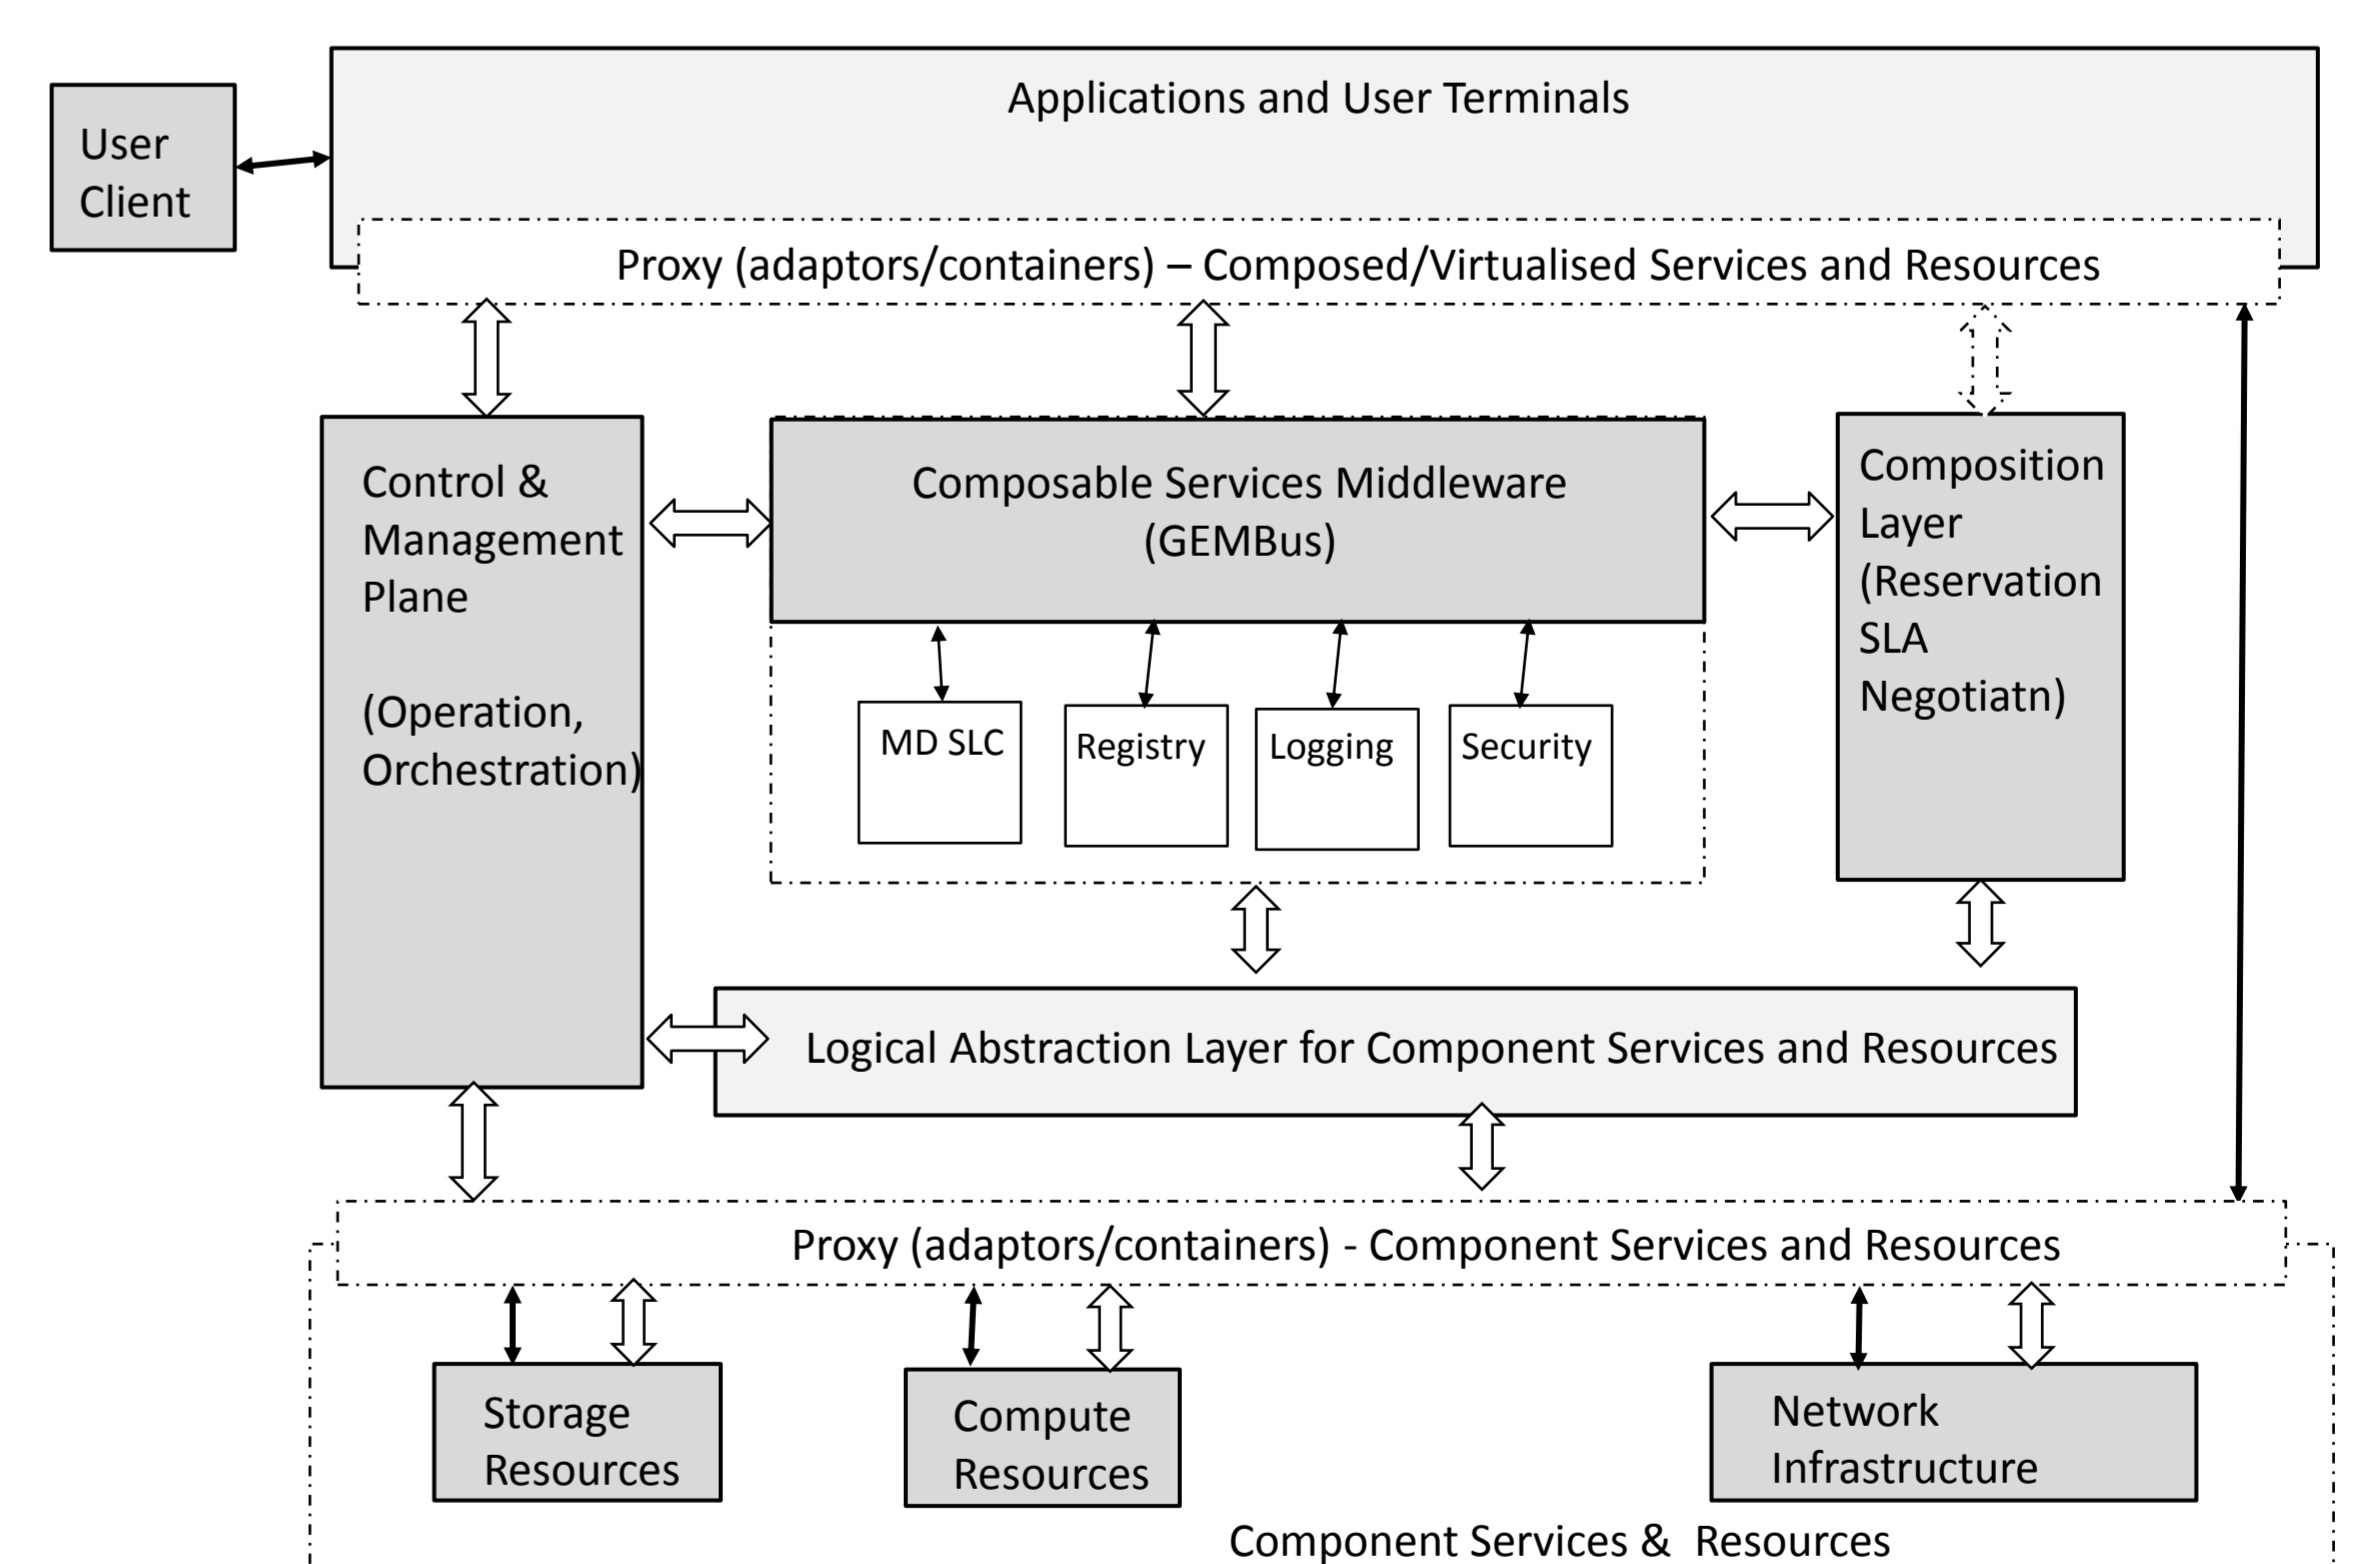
User Client

Applications and User Terminals

Proxy (adaptors/containers) – Composed/Virtualised Services and Resources

Control & Management Plane

(Operation, Orchestration)

Composable Services Middleware (GEMBus)

MD SLC

Registry

Logging

Security

Composition Layer (Reservation SLA Negotiatn)

Logical Abstraction Layer for Component Services and Resources

Proxy (adaptors/containers) - Component Services and Resources

Storage Resources

Compute Resources

Network Infrastructure

Component Services & Resources